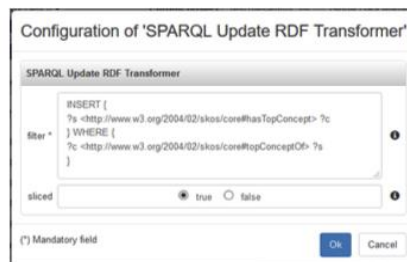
Configuration of 'SPARQL Update RDF Transformer'

SPARQL Update RDF Transformer

filter *

INSERT {
?s <http://www.w3.org/2004/02/skos/core#hasTopConcept> ?c
} WHERE {
?c <http://www.w3.org/2004/02/skos/core#topConceptOf> ?s
}

sliced

true false

(*) Mandatory field

Ok Cancel